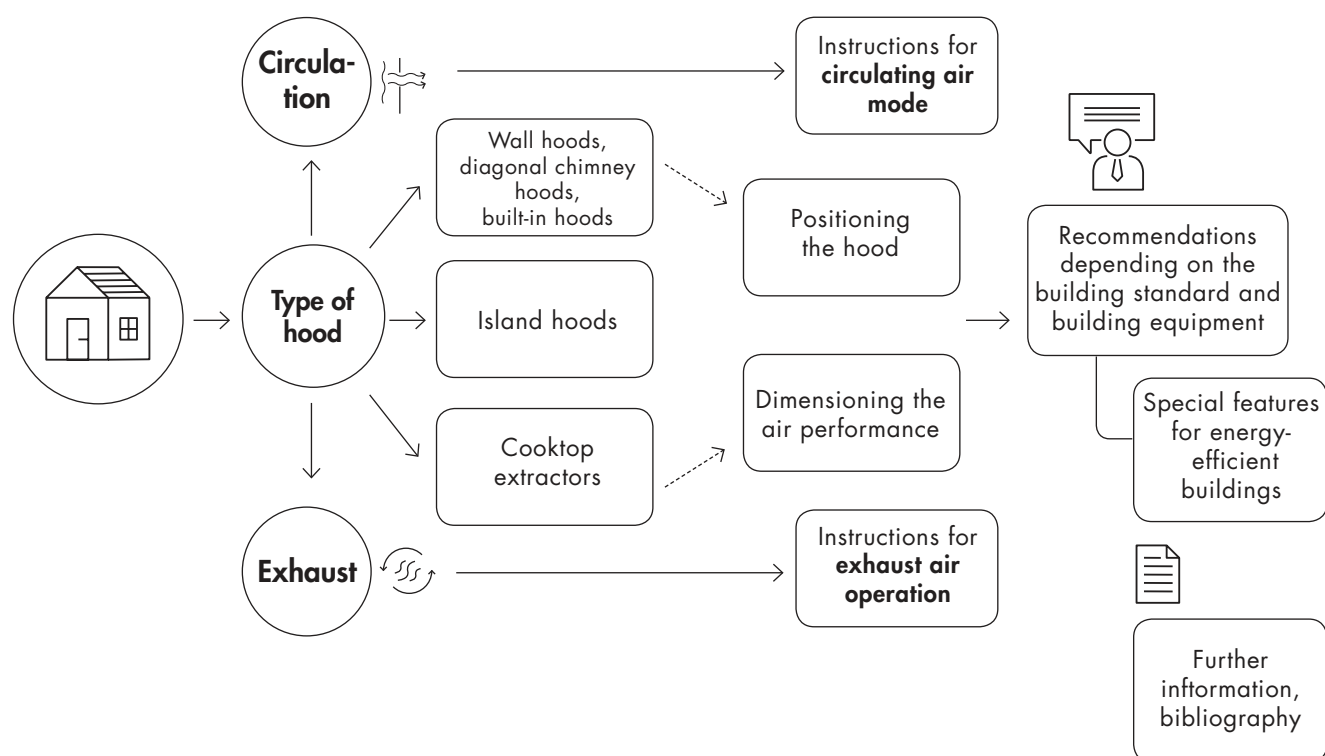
Circulation

Instructions for circulating air mode

Wall hoods, diagonal chimney hoods, built-in hoods

Positioning the hood

Type of hood

Island hoods

Recommendations depending on the building standard and building equipment

Special features for energy-efficient buildings

Dimensioning the air performance

Cooktop extractors

Exhaust

Instructions for exhaust air operation

Further inftormation, bibliography